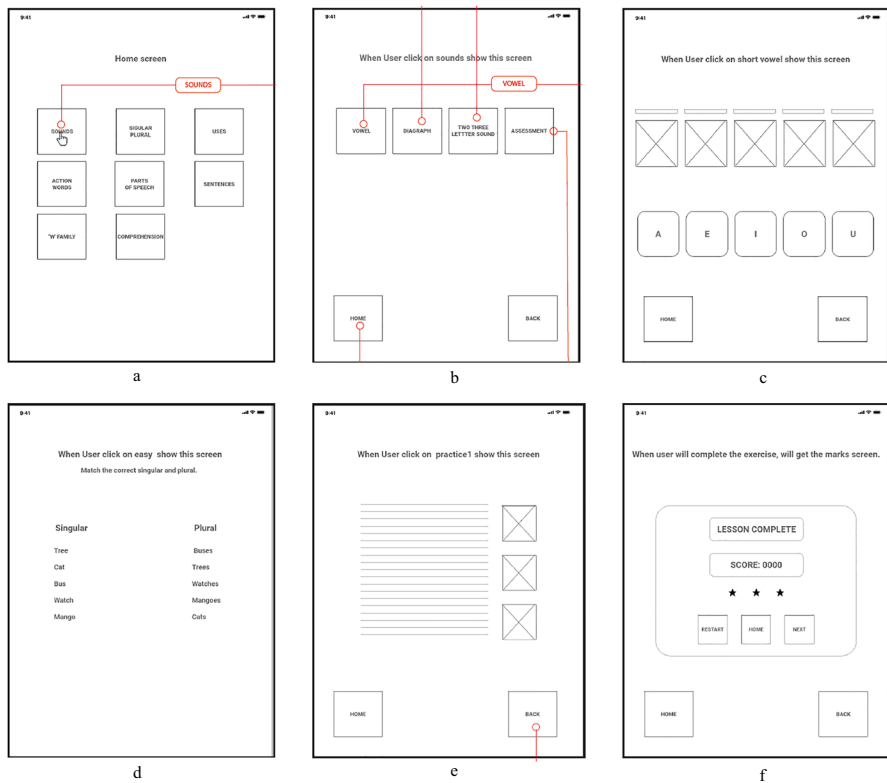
9:41

Home screen

SOUNDS

SOUNDS

SIGULAR PLURAL

USES

ACTION WORDS

PARTS OF SPEECH

SENTENCES

"W' FAMILY

COMPREHENSION

a

9:41

When User click on sounds show this screen

VOWEL

VOWEL

DIAGRAPH

TWO THREE LETTTER SOUND

ASSESSMENT

HOME

BACK

b

9:41

When User click on short vowel show this screen

A

E

I

O

U

HOME

BACK

c

9:41

When User click on easy show this screen

Match the correct singular and plural.

Singular

Tree

Cat

Bus

Watch

Mango

Plural

Buses

Trees

Watches

Mangoes

Cats

d

9:41

When User click on practice1 show this screen

HOME

BACK

e

9:41

When user will complete the exercise, will get the marks screen.

LESSON COMPLETE

SCORE: 0000

★ ★ ★

RESTART

HOME

NEXT

HOME

BACK

f